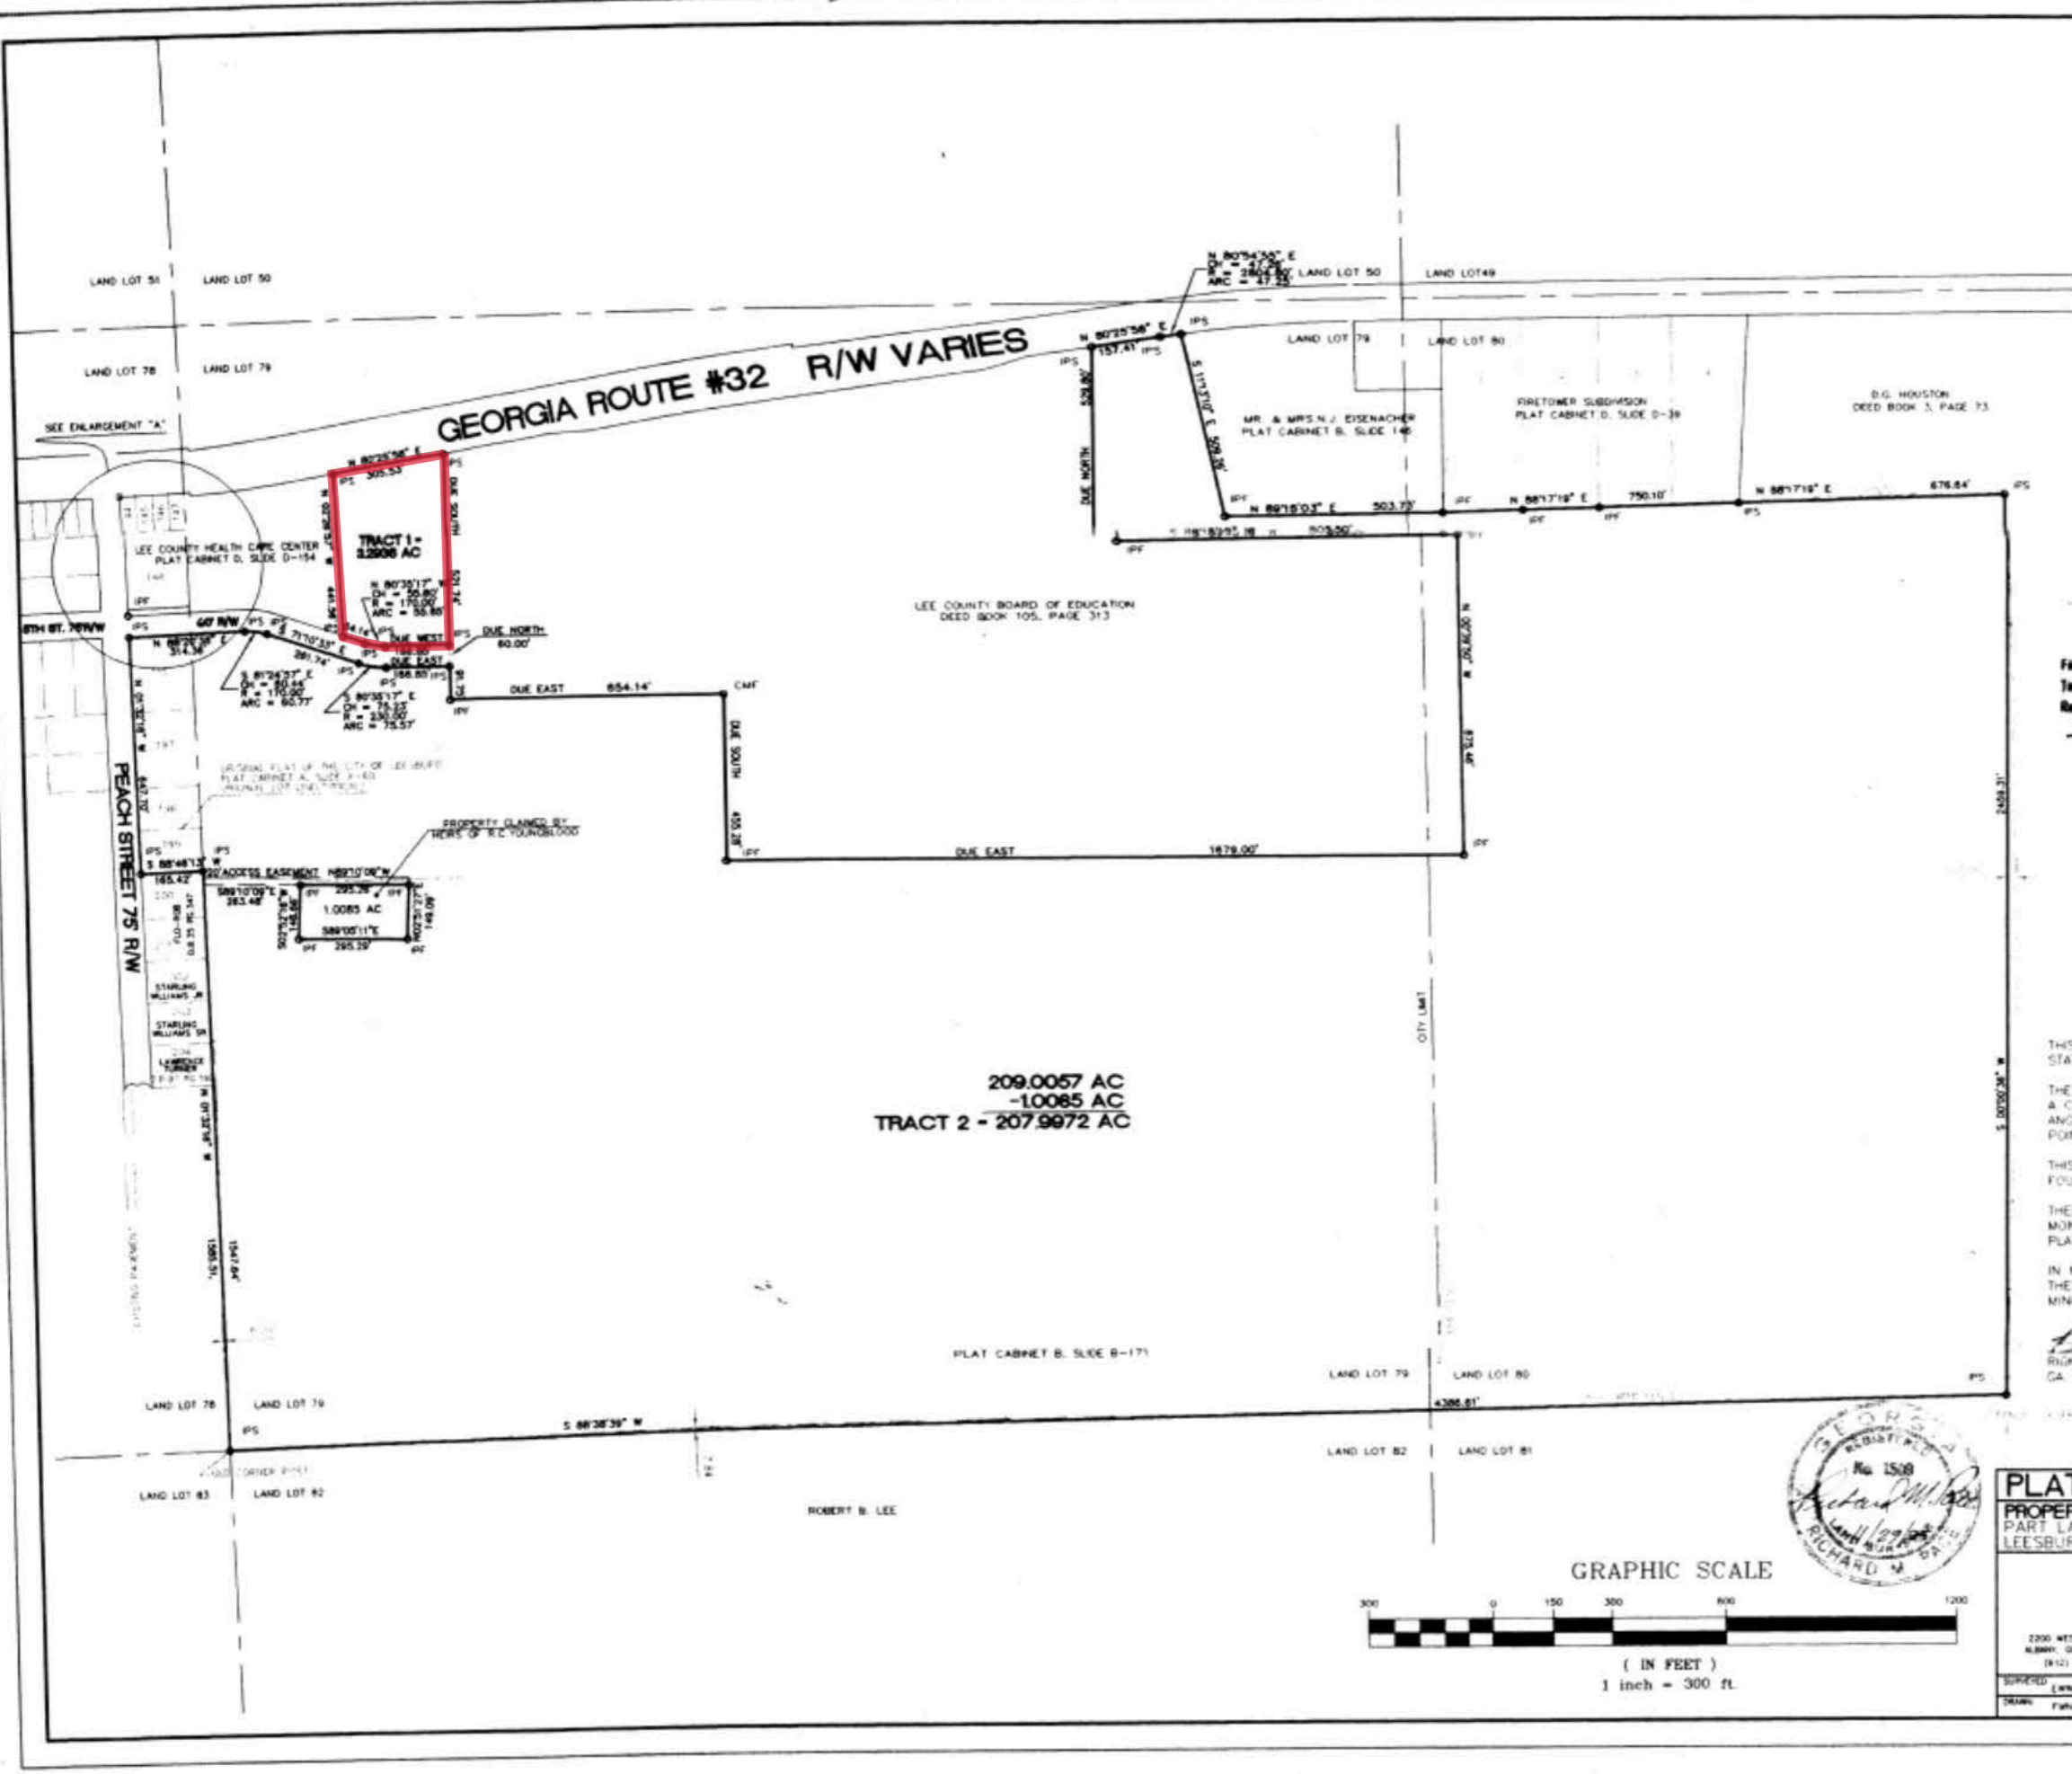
LAND LOT 51 LAND LOT 50

LAND LOT 78 LAND LOT 79

SEE ENLARGEMENT "A"

GEORGIA ROUTE #32 R/W VARIES

N 80°54'50" E
CH = 47.25'
R = 2804.80'
ARC = 47.25'

LAND LOT 50 LAND LOT49

N 80°25'58" E IPS
157.41' IPS

LAND LOT 79 LAND LOT 80

MR. & MRS N.J. EISENACHER
PLAT CABINET B, SLIDE 146

FIRETOWER SUBDIVISION
PLAT CABINET D, SLIDE D-39

D.G. HOUSTON
DEED BOOK 3, PAGE 73

N 80°25'58" E
IPS 305.53

TRACT 1 -
3.2936 AC

DUE SOUTH

DUE NORTH

N 89°15'03" E 503.73'

N 88°17'19" E 750.10'

N 88°17'19" E 676.64' IPS

LEE COUNTY HEALTH CARE CENTER
PLAT CABINET D, SLIDE D-154

N 80°35'17" W
CH = 50.80'
R = 170.00'
ARC = 50.88'

LEE COUNTY BOARD OF EDUCATION
DEED BOOK 105, PAGE 313

5TH ST. 70'R/W

60' R/W

N 88°05'38" E 314.36'

S 71°10'33" E 281.74'

DUE WEST

DUE NORTH 60.00'

DUE EAST

S 81°24'37" E
CH = 60.64
R = 170.00'
ARC = 60.77'

S 80°35'17" E
CH = 75.53'
R = 230.00'
ARC = 75.57'

DUE EAST 654.14' CMF

DUE SOUTH 455.28'

ORIGINAL PLAT OF THE CITY OF LEESBURG
PLAT CABINET A, SLIDE A-60
ORIGINAL LOT LINES (TYPICAL)

PROPERTY CLAIMED BY
HEIRS OF R.E. YOUNGBLOOD

PEACH STREET 75' R/W

S 88°48'13" W 165.42'

20' ACCESS EASEMENT N89°10'09"W

S89°10'09"E 263.46

295.26'

1.0085 AC

S89°05'11"E 295.29'

149.60'

DUE EAST 1679.00'

STARLING WILLIAMS JR

STARLING WILLIAMS SR

LAWRENCE TURNER

209.0057 AC
-1.0085 AC
TRACT 2 - 207.9972 AC

CITY LIMIT

2459.31'

S 00°00'36" W

1585.51'

1547.64'

PLAT CABINET B, SLIDE B-171

LAND LOT 79 LAND LOT 80

LAND LOT 78 LAND LOT 79

S 88°38'39" W

4386.81'

LAND LOT 82 LAND LOT 81

LAND LOT 83 LAND LOT 82

OLD CORNER POST

ROBERT B. LEE

GEORGIA REGISTERED No. 1509 RICHARD M. PAGE
Richard M. Page 11/29/05

GRAPHIC SCALE
300 0 150 300 600 1200
( IN FEET )
1 inch = 300 ft.

THIS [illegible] STA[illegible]

THE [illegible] A C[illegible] ANG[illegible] POI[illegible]

THIS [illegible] FOU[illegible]

THE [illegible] MON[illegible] PLA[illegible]

IN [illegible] THE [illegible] MIN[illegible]

PLAT
PROPER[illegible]
PART L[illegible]
LEESBUR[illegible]

2200 WE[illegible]
ALBANY, G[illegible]

SURVEYED
DRAWN